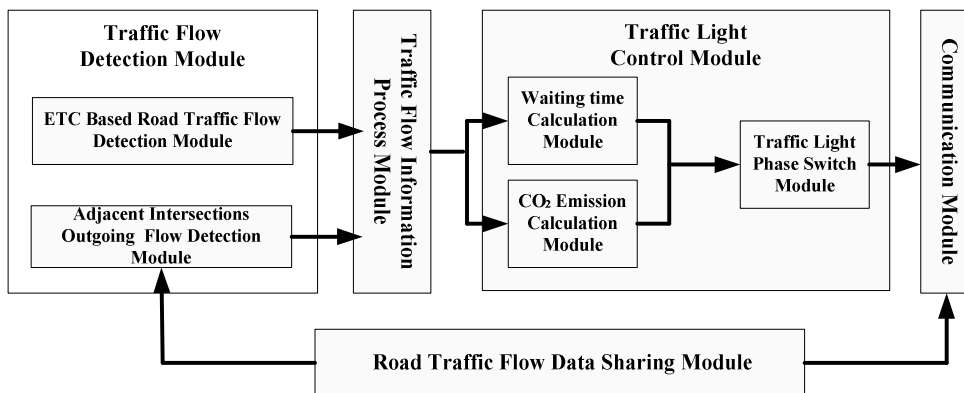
Traffic Flow Detection Module

ETC Based Road Traffic Flow Detection Module

Adjacent Intersections Outgoing Flow Detection Module

Traffic Flow Information Process Module

Traffic Light Control Module

Waiting time Calculation Module

$CO_2$ Emission Calculation Module

Traffic Light Phase Switch Module

Communication Module

Road Traffic Flow Data Sharing Module